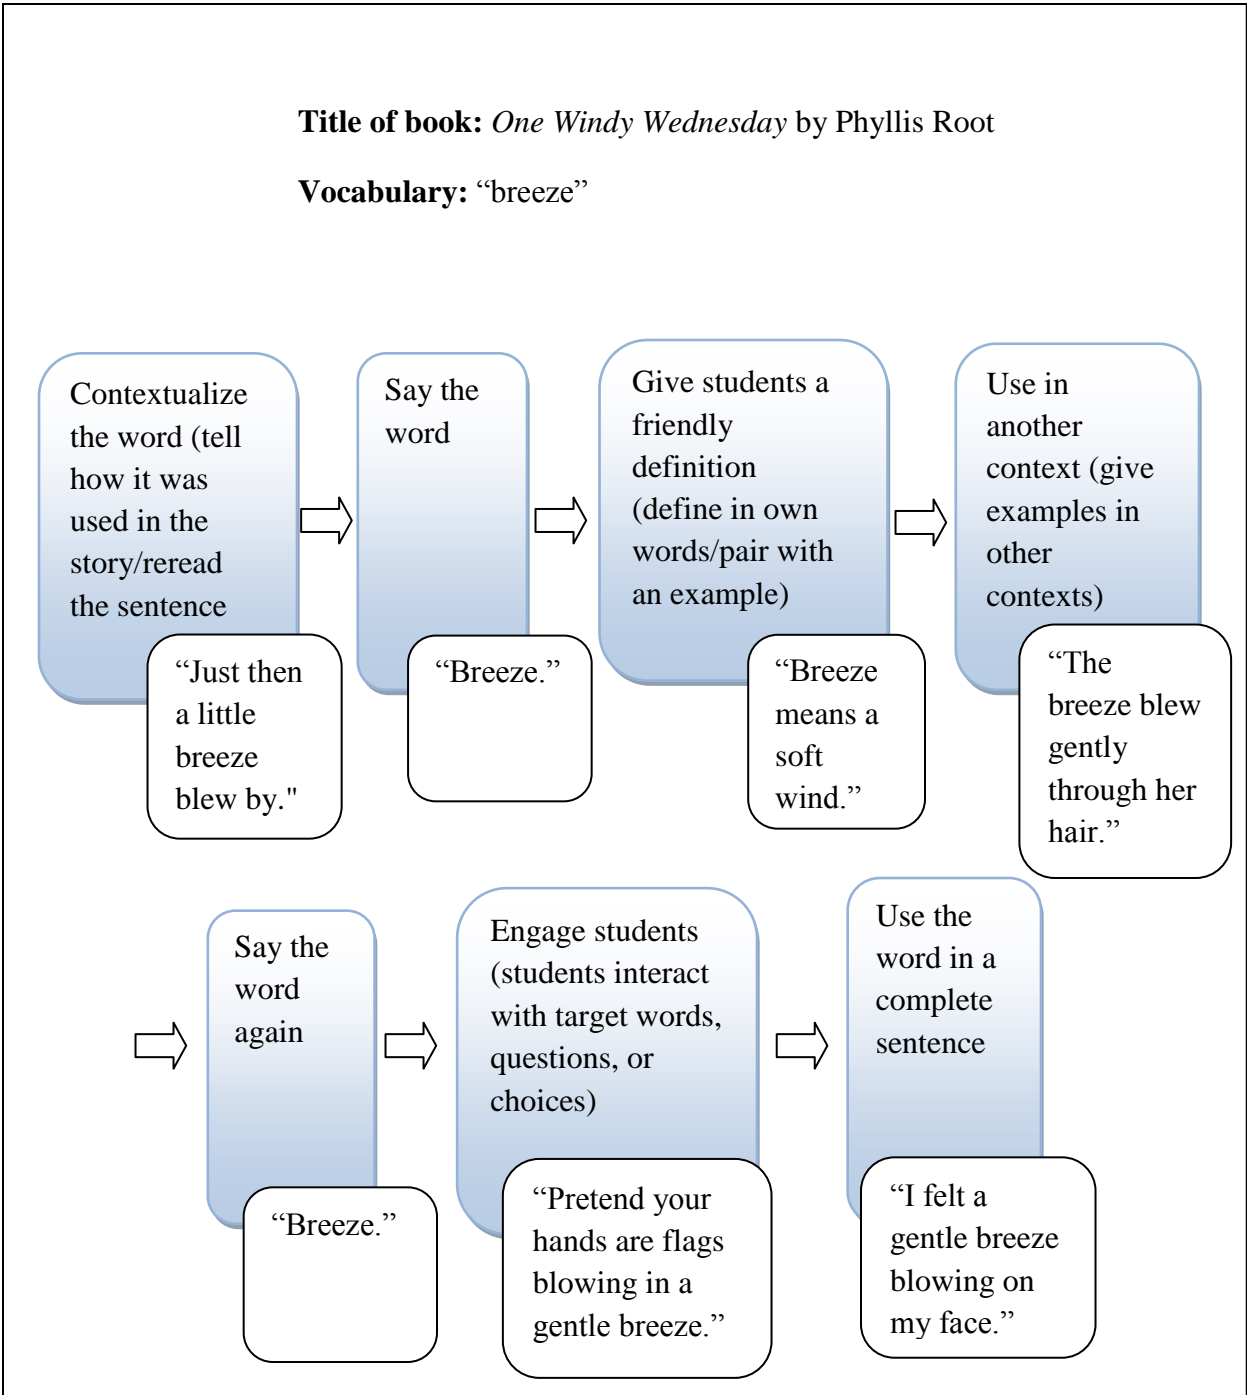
**Title of book:** *One Windy Wednesday* by Phyllis Root

**Vocabulary:** “breeze”

Contextualize the word (tell how it was used in the story/reread the sentence

“Just then a little breeze blew by."

Say the word

“Breeze.”

Give students a friendly definition (define in own words/pair with an example)

“Breeze means a soft wind.”

Use in another context (give examples in other contexts)

“The breeze blew gently through her hair.”

Say the word again

“Breeze.”

Engage students (students interact with target words, questions, or choices)

“Pretend your hands are flags blowing in a gentle breeze.”

Use the word in a complete sentence

“I felt a gentle breeze blowing on my face.”